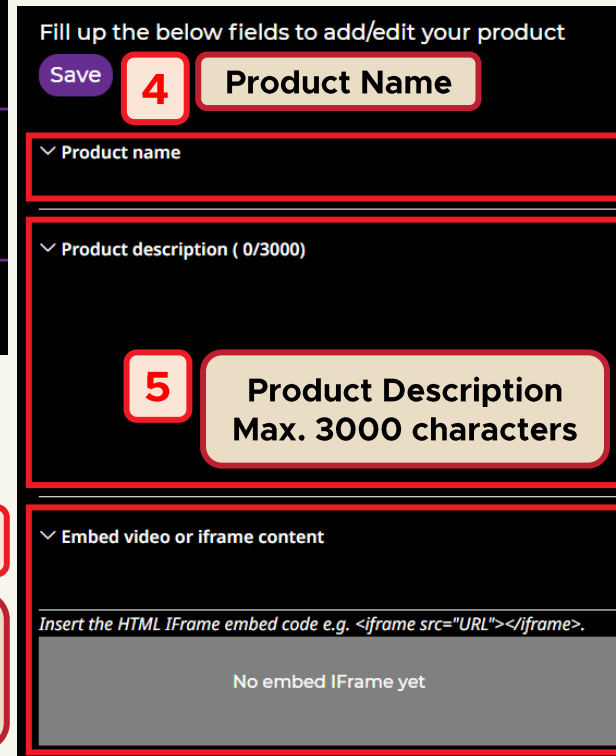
Fill up the below fields to add/edit your product

Save

4

Product Name

Product name

Product description ( 0/3000)

5

Product Description
Max. 3000 characters

Embed video or iframe content

Insert the HTML IFrame embed code e.g. <iframe src="URL"></iframe>.

No embed IFrame yet